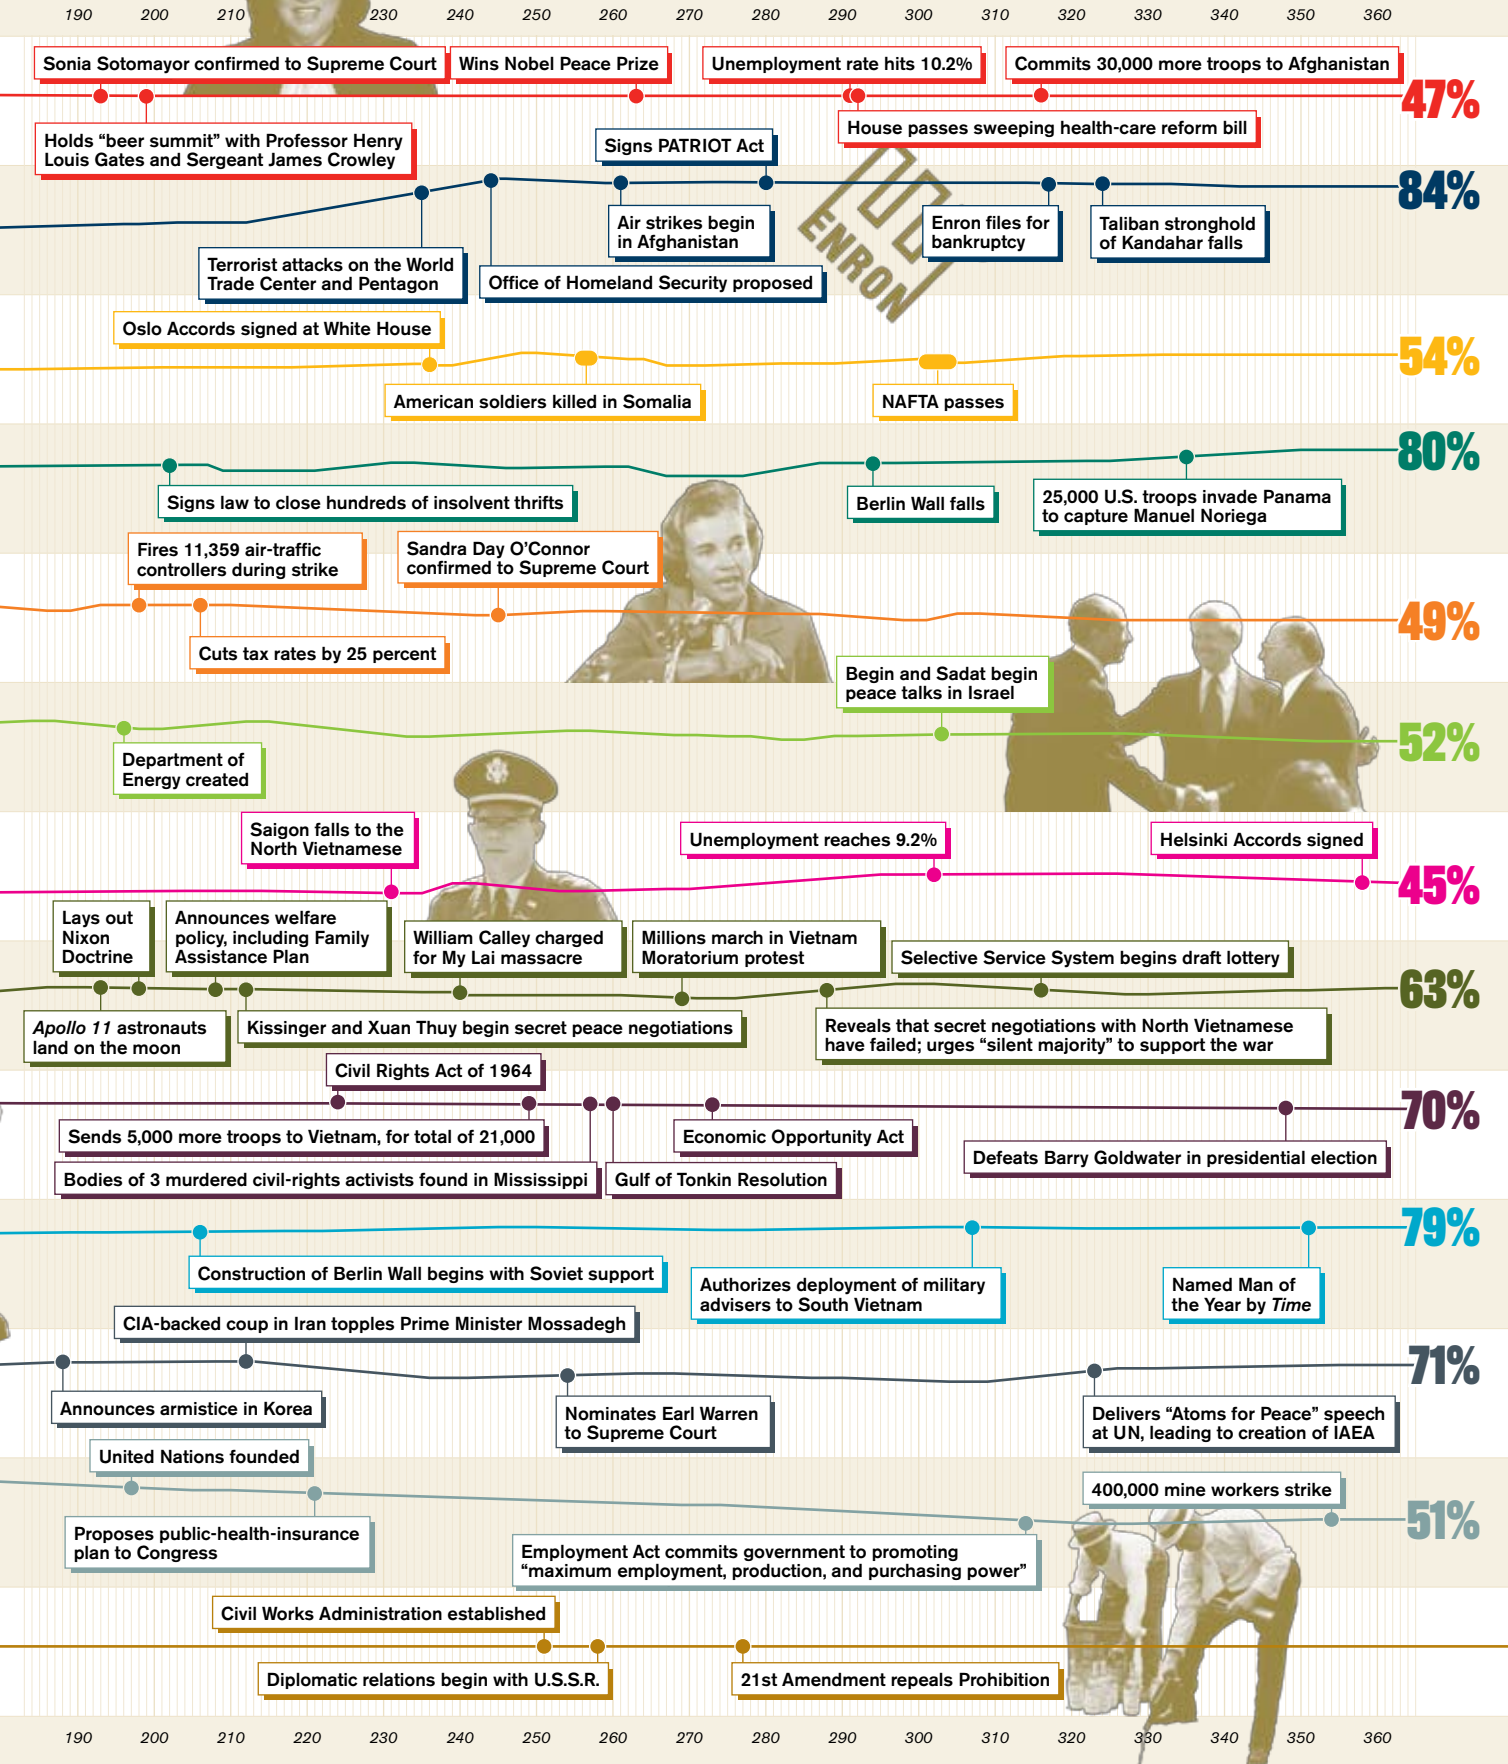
190 200 210 230 240 250 260 270 280 290 300 310 320 330 340 350 360

Sonia Sotomayor confirmed to Supreme Court
Wins Nobel Peace Prize
Unemployment rate hits 10.2%
Commits 30,000 more troops to Afghanistan
47%
Holds “beer summit” with Professor Henry Louis Gates and Sergeant James Crowley
House passes sweeping health-care reform bill
Signs PATRIOT Act
84%
Air strikes begin in Afghanistan
Enron files for bankruptcy
Taliban stronghold of Kandahar falls
ENRON
Terrorist attacks on the World Trade Center and Pentagon
Office of Homeland Security proposed
Oslo Accords signed at White House
54%
American soldiers killed in Somalia
NAFTA passes
80%
Signs law to close hundreds of insolvent thrifts
Berlin Wall falls
25,000 U.S. troops invade Panama to capture Manuel Noriega
Fires 11,359 air-traffic controllers during strike
Sandra Day O’Connor confirmed to Supreme Court
49%
Cuts tax rates by 25 percent
Begin and Sadat begin peace talks in Israel
52%
Department of Energy created
Saigon falls to the North Vietnamese
Unemployment reaches 9.2%
Helsinki Accords signed
45%
Lays out Nixon Doctrine
Announces welfare policy, including Family Assistance Plan
William Calley charged for My Lai massacre
Millions march in Vietnam Moratorium protest
Selective Service System begins draft lottery
63%
*Apollo 11* astronauts land on the moon
Kissinger and Xuan Thuy begin secret peace negotiations
Reveals that secret negotiations with North Vietnamese have failed; urges “silent majority” to support the war
Civil Rights Act of 1964
70%
Sends 5,000 more troops to Vietnam, for total of 21,000
Economic Opportunity Act
Defeats Barry Goldwater in presidential election
Bodies of 3 murdered civil-rights activists found in Mississippi
Gulf of Tonkin Resolution
79%
Construction of Berlin Wall begins with Soviet support
Authorizes deployment of military advisers to South Vietnam
Named Man of the Year by *Time*
CIA-backed coup in Iran topples Prime Minister Mossadegh
71%
Announces armistice in Korea
Nominates Earl Warren to Supreme Court
Delivers “Atoms for Peace” speech at UN, leading to creation of IAEA
United Nations founded
400,000 mine workers strike
51%
Proposes public-health-insurance plan to Congress
Employment Act commits government to promoting “maximum employment, production, and purchasing power”
Civil Works Administration established
Diplomatic relations begin with U.S.S.R.
21st Amendment repeals Prohibition

190 200 210 220 230 240 250 260 270 280 290 300 310 320 330 340 350 360